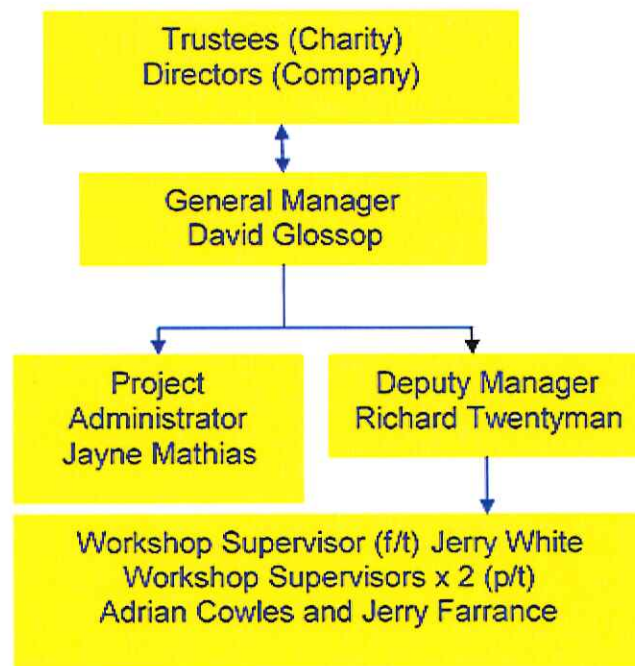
Trustees (Charity)
Directors (Company)

General Manager
David Glossop

Project
Administrator
Jayne Mathias

Deputy Manager
Richard Twentyman

Workshop Supervisor (f/t) Jerry White
Workshop Supervisors x 2 (p/t)
Adrian Cowles and Jerry Farrance